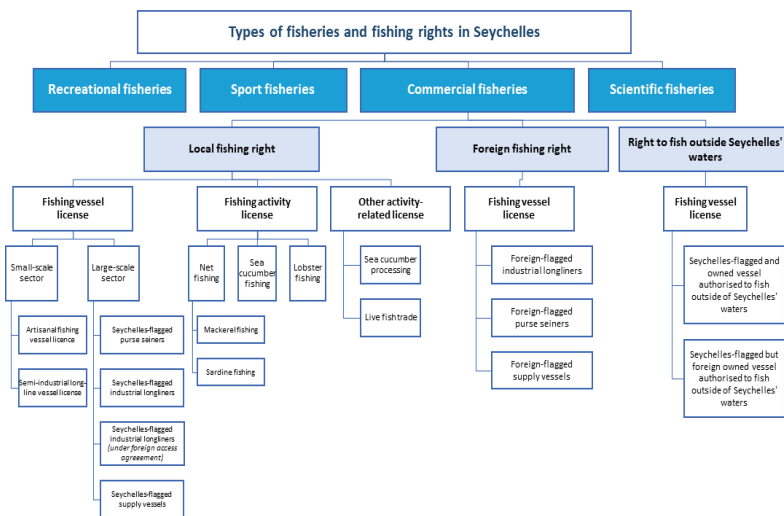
Types of fisheries and fishing rights in Seychelles

Recreational fisheries

Sport fisheries

Commercial fisheries

Scientific fisheries

Local fishing right

Foreign fishing right

Right to fish outside Seychelles' waters

Fishing vessel license

Fishing activity license

Other activity-related license

Fishing vessel license

Fishing vessel license

Small-scale sector

Large-scale sector

Net fishing

Sea cucumber fishing

Lobster fishing

Sea cucumber processing

Live fish trade

Foreign-flagged industrial longliners

Foreign-flagged purse seiners

Foreign-flagged supply vessels

Seychelles-flagged and owned vessel authorised to fish outside of Seychelles' waters

Seychelles-flagged but foreign owned vessel authorised to fish outside of Seychelles' waters

Artisanal fishing vessel licence

Semi-industrial long-line vessel license

Seychelles-flagged purse seiners

Seychelles-flagged industrial longliners

Seychelles-flagged industrial longliners (under foreign access agreement)

Seychelles-flagged supply vessels

Mackerel fishing

Sardine fishing